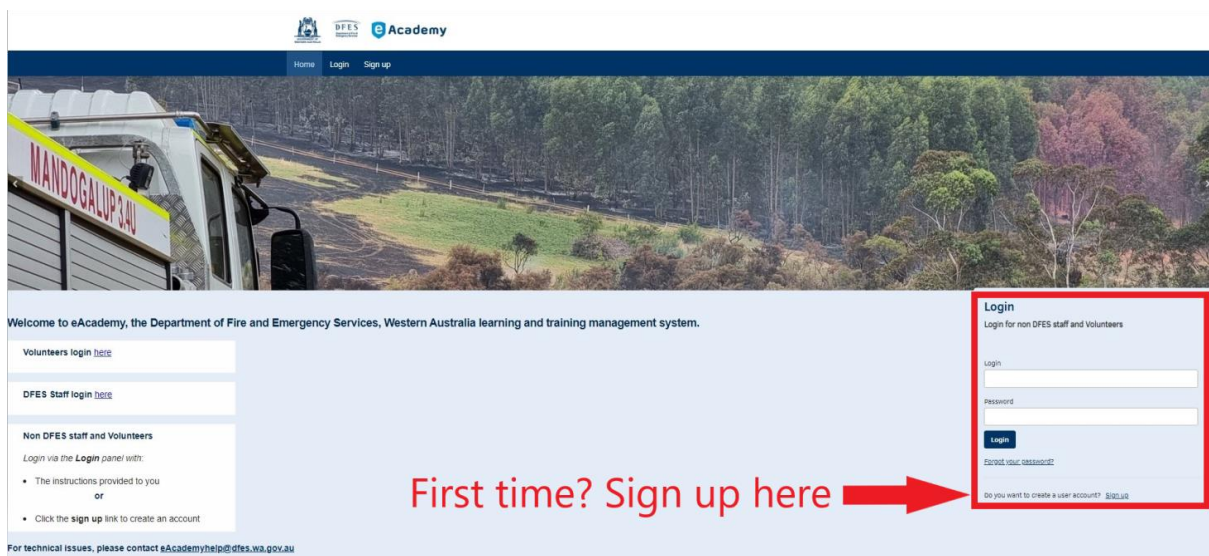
DFES eAcademy

Home Login Sign up

MANDOGALUP 3.4U

Welcome to eAcademy, the Department of Fire and Emergency Services, Western Australia learning and training management system.

Volunteers login here

DFES Staff login here

Non DFES staff and Volunteers

Login via the Login panel with:

- The instructions provided to you

or

- Click the sign up link to create an account

For technical issues, please contact eAcademyhelp@dfes.wa.gov.au

Login

Login for non DFES staff and Volunteers

Login

Password

Login

Forgot your password?

Do you want to create a user account? Sign up

First time? Sign up here